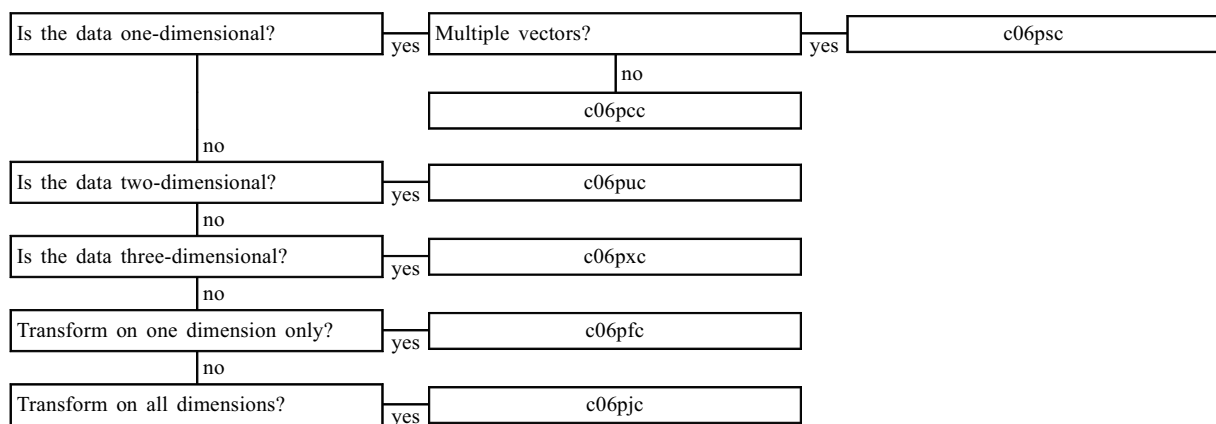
Is the data one-dimensional?

yes

Multiple vectors?

yes

c06psc

no

c06pcc

no

Is the data two-dimensional?

yes

c06puc

no

Is the data three-dimensional?

yes

c06pxc

no

Transform on one dimension only?

yes

c06pfc

no

Transform on all dimensions?

yes

c06pjc